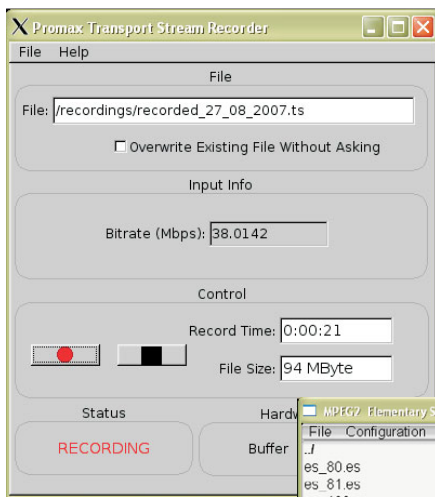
Promax Transport Stream Recorder

File Help

File

File: /recordings/recorded_27_08_2007.ts

Overwrite Existing File Without Asking

Input Info

Bitrate (Mbps): 38.0142

Control

Record Time: 0:00:21

File Size: 94 MByte

Status

RECORDING

Hardw

Buffer

MPEG2 Elementary S

File Configuration

../

es_80.es

es_81.es